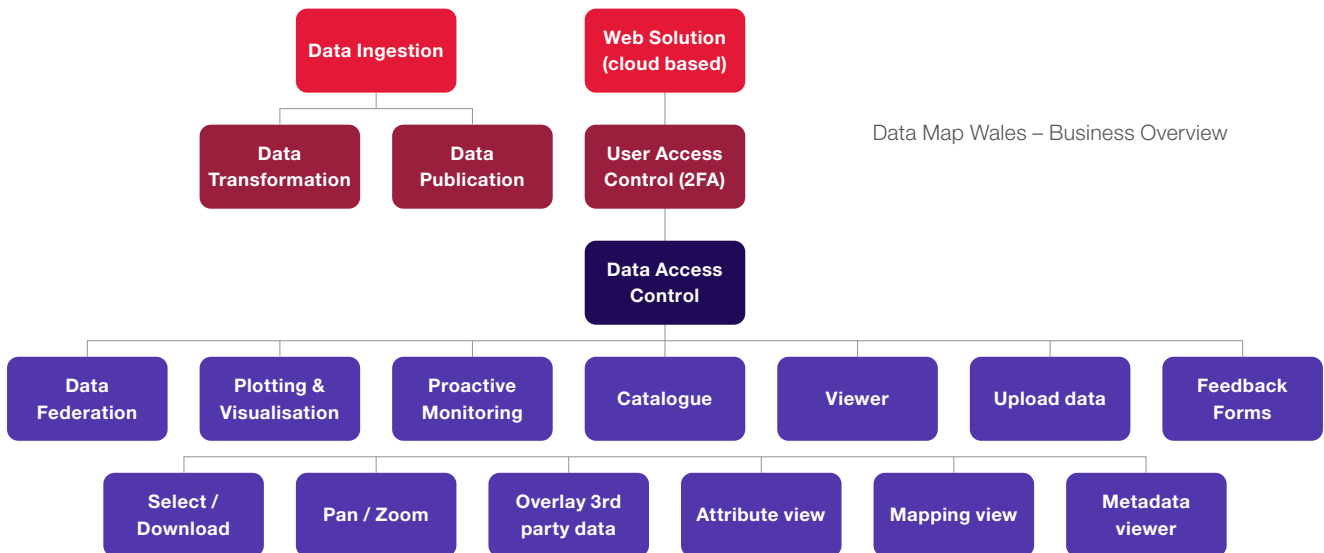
Data Ingestion

Web Solution (cloud based)

Data Transformation

Data Publication

User Access Control (2FA)

Data Map Wales – Business Overview

Data Access Control

Data Federation

Plotting & Visualisation

Proactive Monitoring

Catalogue

Viewer

Upload data

Feedback Forms

Select / Download

Pan / Zoom

Overlay 3rd party data

Attribute view

Mapping view

Metadata viewer